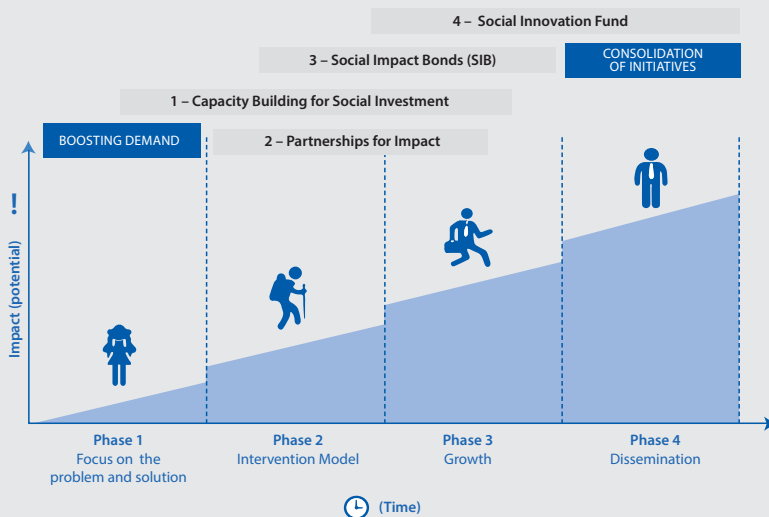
4 – Social Innovation Fund

3 – Social Impact Bonds (SIB)

CONSOLIDATION OF INITIATIVES

1 – Capacity Building for Social Investment

BOOSTING DEMAND

2 – Partnerships for Impact

!

Impact (potential)

Phase 1
Focus on the problem and solution

Phase 2
Intervention Model

Phase 3
Growth

Phase 4
Dissemination

(Time)